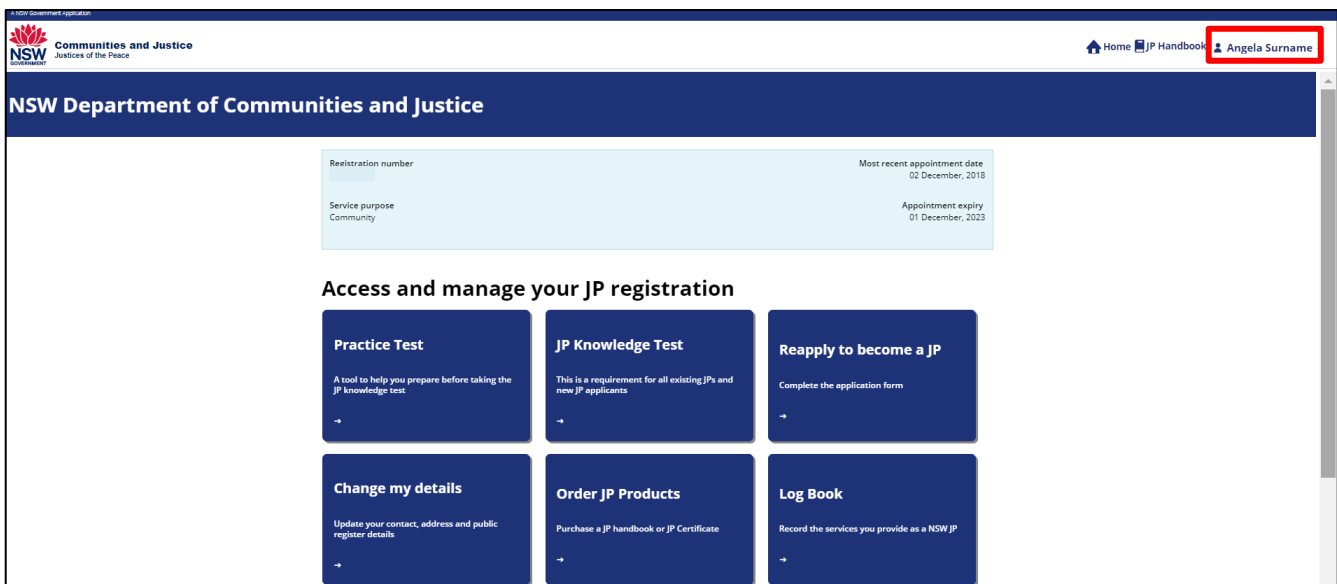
A NSW Government Application

NSW GOVERNMENT Communities and Justice Justices of the Peace

Home JP Handbook Angela Surname

NSW Department of Communities and Justice

Registration number

Most recent appointment date
02 December, 2018

Service purpose
Community

Appointment expiry
01 December, 2023

Access and manage your JP registration

Practice Test
A tool to help you prepare before taking the JP knowledge test
→

JP Knowledge Test
This is a requirement for all existing JPs and new JP applicants
→

Reapply to become a JP
Complete the application form
→

Change my details
Update your contact, address and public register details
→

Order JP Products
Purchase a JP handbook or JP Certificate
→

Log Book
Record the services you provide as a NSW JP
→